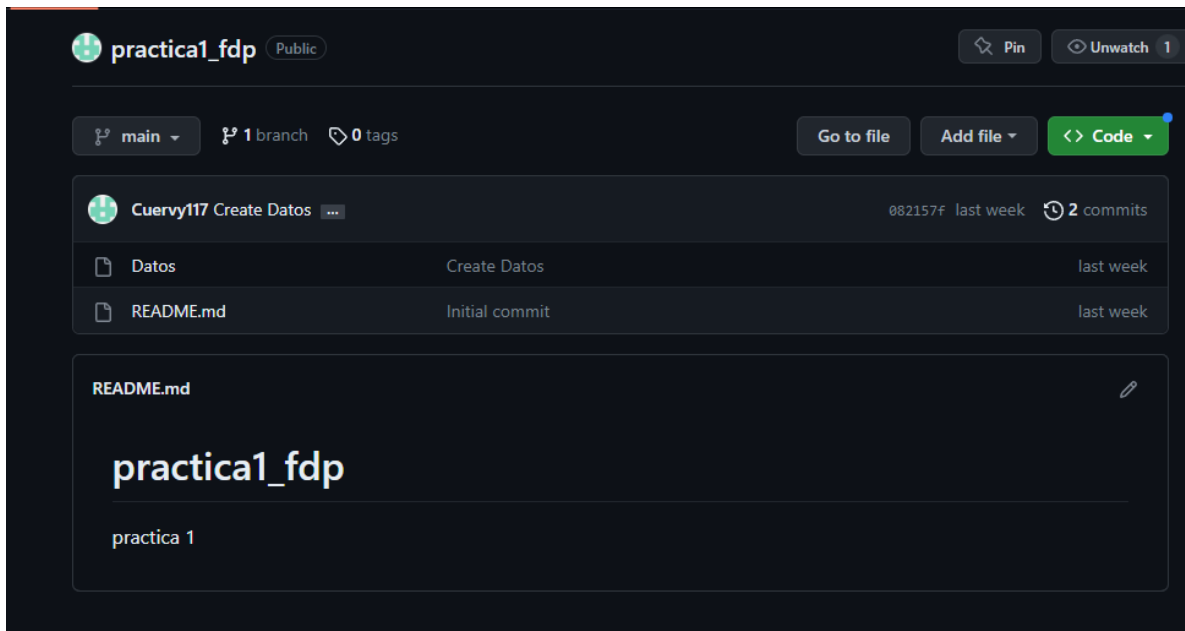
practica1_fdp Public

Pin Unwatch 1

main 1 branch 0 tags

Go to file Add file Code

Cuervy117 Create Datos ... 082157f last week 2 commits

| | | |
|---|---|---|
| Datos | Create Datos | last week |
| README.md | Initial commit | last week |

README.md

practica1_fdp

practica 1